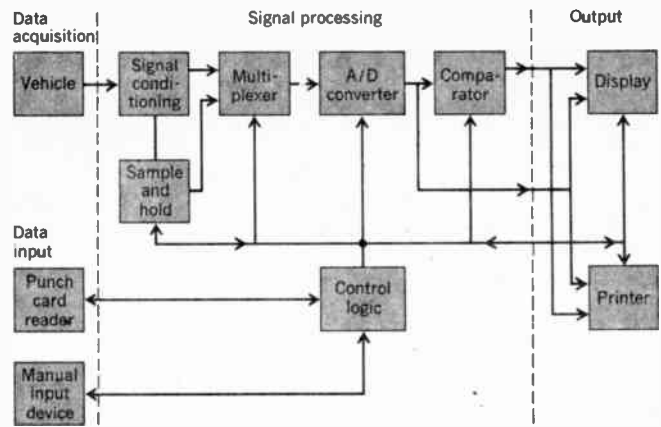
Data acquisition

Signal processing

Output

Vehicle

Signal conditioning

Multiplexer

A/D converter

Comparator

Display

Sample and hold

Data input

Punch card reader

Control logic

Printer

Manual input device